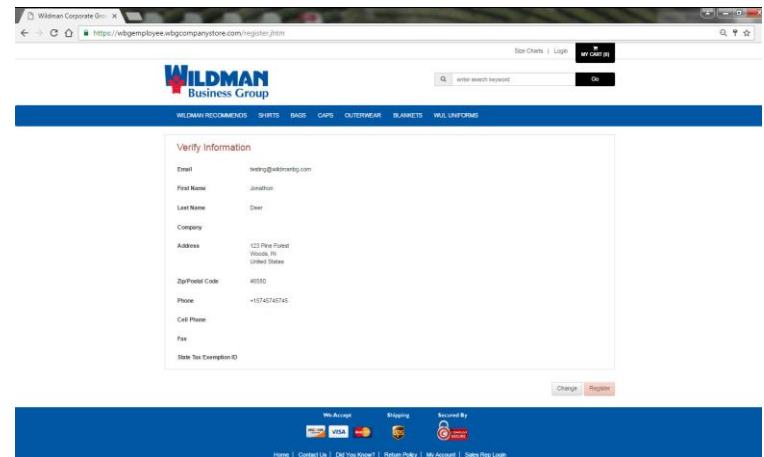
Wildman Corporate Gro ×

https://wbgemployee.wbgcompanystore.com/register.jhtm

Size Charts | Login

MY CART (0)

WILDMAN Business Group

enter search keyword

Go

WILDMAN RECOMMENDS SHIRTS BAGS CAPS OUTERWEAR BLANKETS WUL UNIFORMS

Verify Information

| | |
|---|---|
| Email | testing@wildmanbg.com |
| First Name | Jonathon |
| Last Name | Deer |
| Company | |
| Address | 123 Pine Forest Woods, IN United States |
| Zip/Postal Code | 46550 |
| Phone | +15745745745 |
| Cell Phone | |
| Fax | |
| State Tax Exemption ID | |

Change Register

We Accept Shipping Secured By

VISA

Home | Contact Us | Did You Know? | Return Policy | My Account | Sales Rep Login